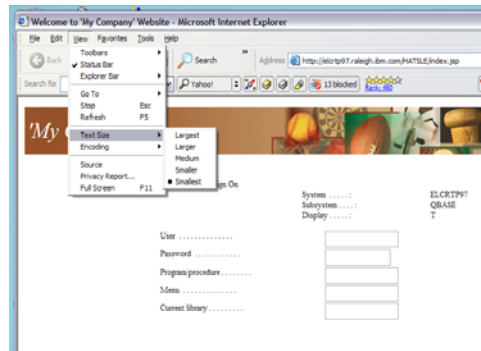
Welcome to 'My Company' Website - Microsoft Internet Explorer

File Edit View Favorites Tools Help

Back

Search for

Toolbars
Status Bar
Explorer Bar

Go To
Stop Esc
Refresh F5

Text Size
Encoding

Source
Privacy Report...
Full Screen F11

Largest
Larger
Medium
Smaller
Smallest

Search

Address http://elcrtp97.raleigh.ibm.com/HATSLE/index.jsp

Yahoo!

13 blocked

Rank: 480

'My C

Sign On

System . . . . . : ELCRTP97
Subsystem . . . . : QBASE
Display . . . . . : T

User . . . . . . . . . . . . . .
Password . . . . . . . . . . . .
Program/procedure . . . . . . . .
Menu . . . . . . . . . . . . . .
Current library . . . . . . . . .